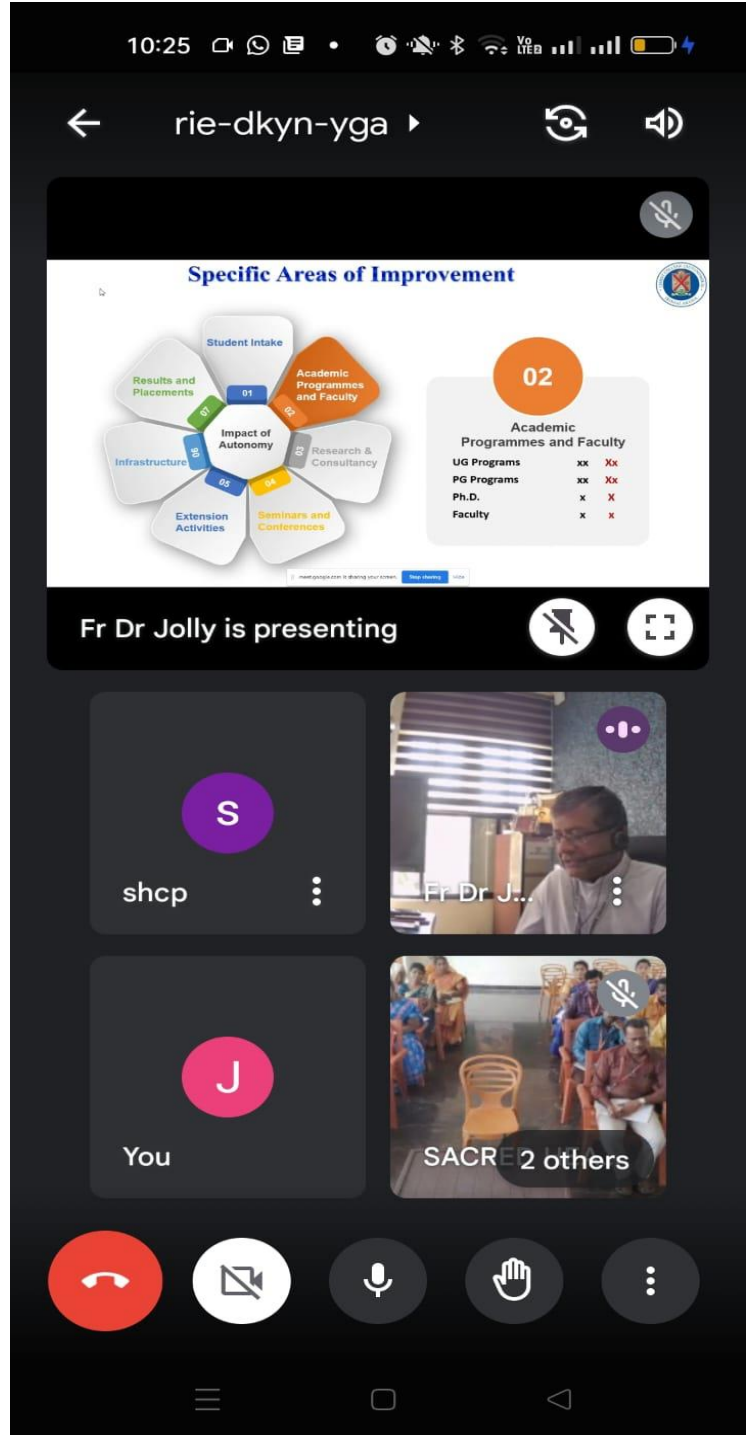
10:25

rie-dkyn-yga

Specific Areas of Improvement

Student Intake
01
Academic Programmes and Faculty
02
Research & Consultancy
03
Seminars and Conferences
04
Extension Activities
05
Infrastructure
06
Results and Placements
07
Impact of Autonomy

02

Academic Programmes and Faculty

| | | |
|---|---|---|
| UG Programs | xx | Xx |
| PG Programs | xx | Xx |
| Ph.D. | x | X |
| Faculty | x | x |

meet.google.com is sharing your screen. Stop sharing Hide

Fr Dr Jolly is presenting

S
shcp

Fr Dr J...

J
You

SACR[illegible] 2 others